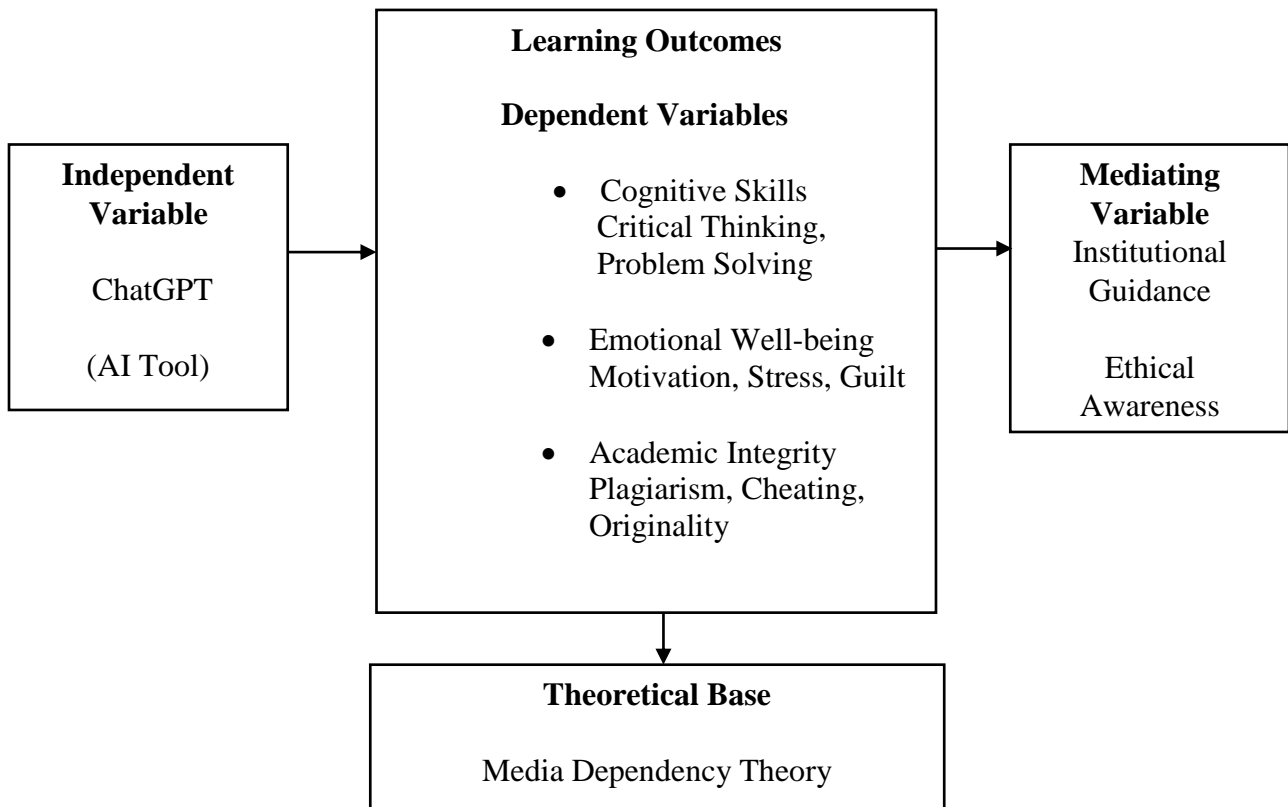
Independent Variable

ChatGPT

(AI Tool)

Learning Outcomes

Dependent Variables

- Cognitive Skills Critical Thinking, Problem Solving
- Emotional Well-being Motivation, Stress, Guilt
- Academic Integrity Plagiarism, Cheating, Originality

Mediating Variable
Institutional Guidance

Ethical Awareness

Theoretical Base

Media Dependency Theory